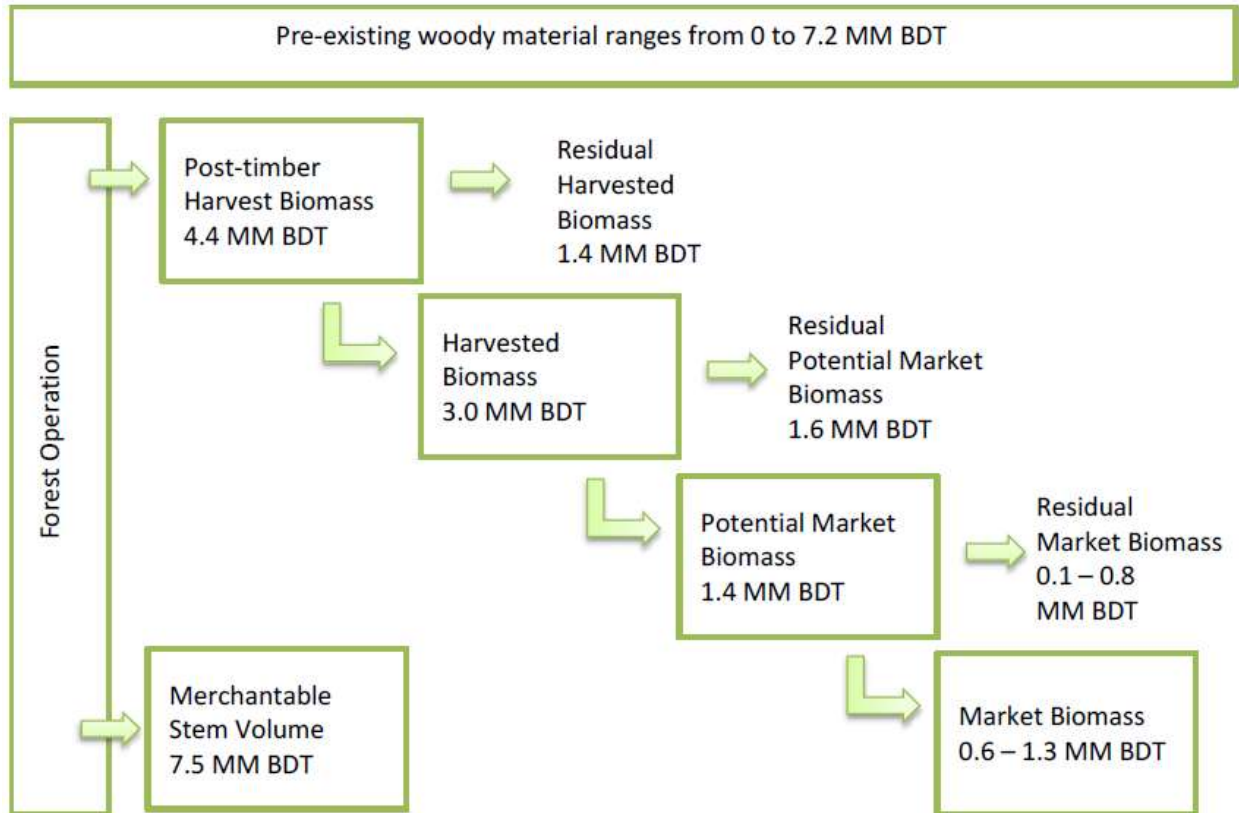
Pre-existing woody material ranges from 0 to 7.2 MM BDT

Forest Operation

Post-timber Harvest Biomass 4.4 MM BDT

Residual Harvested Biomass 1.4 MM BDT

Harvested Biomass 3.0 MM BDT

Residual Potential Market Biomass 1.6 MM BDT

Potential Market Biomass 1.4 MM BDT

Residual Market Biomass 0.1 – 0.8 MM BDT

Merchantable Stem Volume 7.5 MM BDT

Market Biomass 0.6 – 1.3 MM BDT